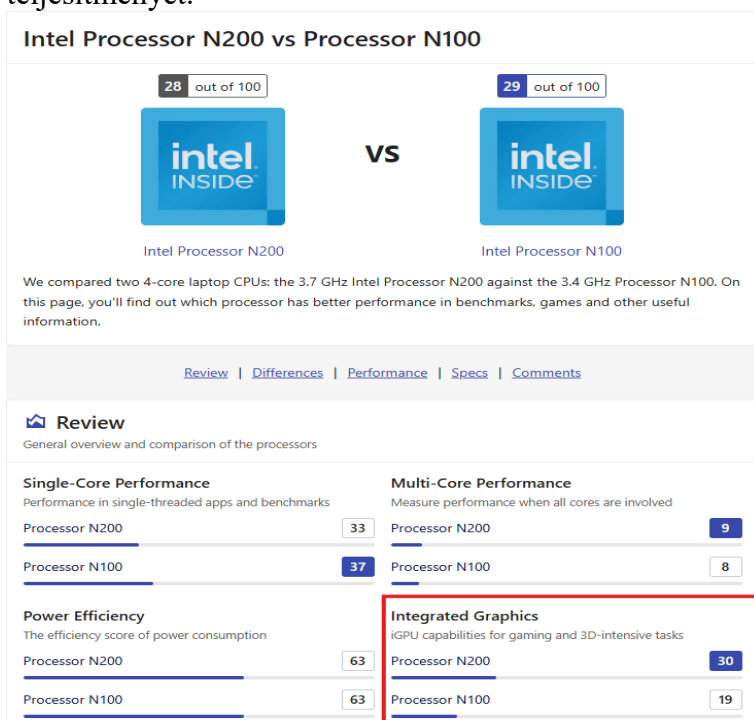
teljesítményét.

Intel Processor N200 vs Processor N100

28 out of 100

29 out of 100

intel INSIDE

VS

intel INSIDE

Intel Processor N200

Intel Processor N100

We compared two 4-core laptop CPUs: the 3.7 GHz Intel Processor N200 against the 3.4 GHz Processor N100. On this page, you'll find out which processor has better performance in benchmarks, games and other useful information.

Review | Differences | Performance | Specs | Comments

Review

General overview and comparison of the processors

Single-Core Performance
Performance in single-threaded apps and benchmarks

Processor N200 33

Processor N100 37

Multi-Core Performance
Measure performance when all cores are involved

Processor N200 9

Processor N100 8

Power Efficiency
The efficiency score of power consumption

Processor N200 63

Processor N100 63

Integrated Graphics
iGPU capabilities for gaming and 3D-intensive tasks

Processor N200 30

Processor N100 19